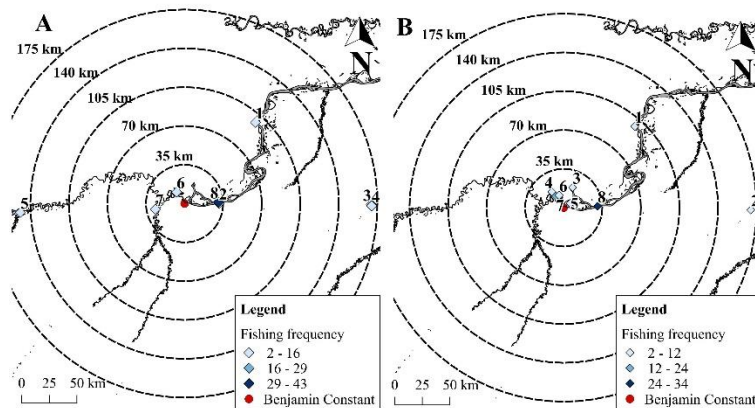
A

175 km
140 km
105 km
70 km
35 km

N

1
5
6
8
2
3
4
7

Legend
Fishing frequency
2 - 16
16 - 29
29 - 43
Benjamin Constant

0 25 50 km

B

175 km
140 km
105 km
70 km
35 km

N

1
4
6
3
5
2

Legend
Fishing frequency
2 - 12
12 - 24
24 - 34
Benjamin Constant

0 25 50 km